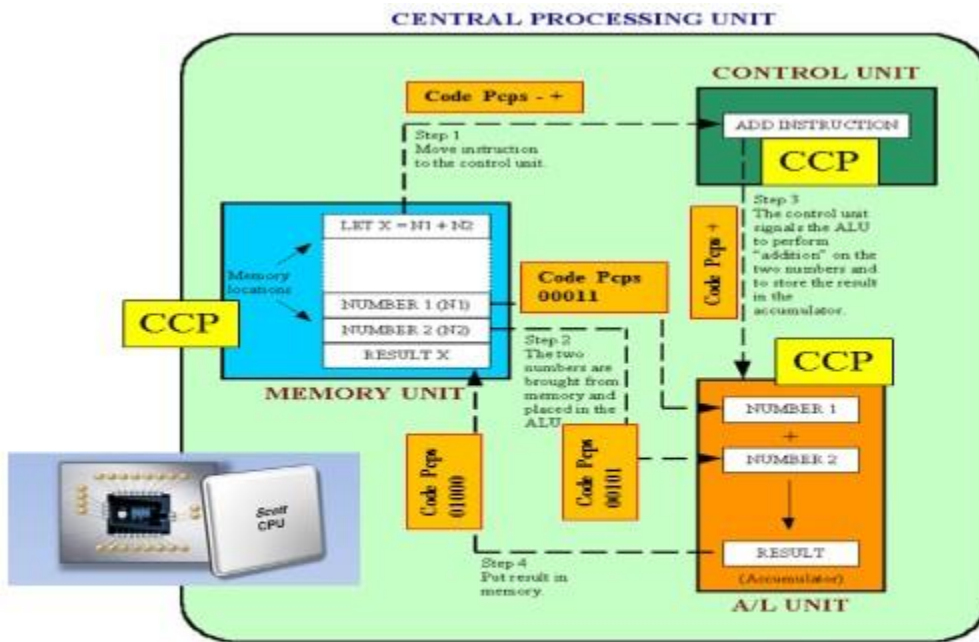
CENTRAL PROCESSING UNIT

CONTROL UNIT

Code Pcps - +

Step 1
Move instruction to the control unit.

ADD INSTRUCTION

CCP

Step 3
The control unit signals the ALU to perform "addition" on the two numbers and to store the result in the accumulator.

Code Pcps +

LET X = N1 + N2

Memory locations

NUMBER 1 (N1)

NUMBER 2 (N2)

RESULT X

Code Pcps 00011

CCP

MEMORY UNIT

Step 2
The two numbers are brought from memory and placed in the ALU.

CCP

NUMBER 1

+

NUMBER 2

RESULT

(Accumulator)

A/L UNIT

Code Pcps 01000

Code Pcps 00101

Step 4
Put result in memory.

Scott CPU